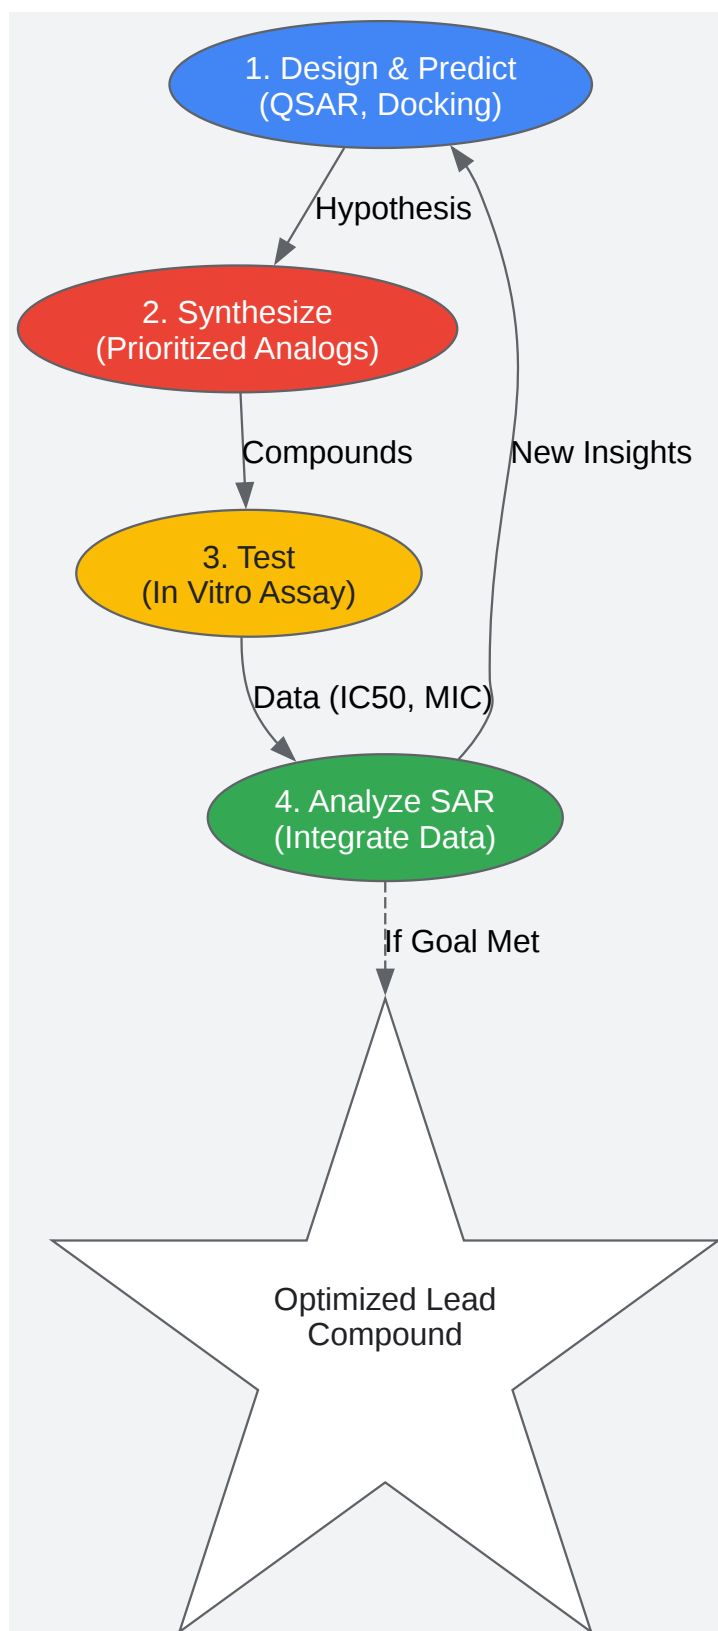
1. Design & Predict
(QSAR, Docking)

Hypothesis

2. Synthesize
(Prioritized Analogs)

Compounds

New Insights

3. Test
(In Vitro Assay)

Data (IC50, MIC)

4. Analyze SAR
(Integrate Data)

If Goal Met

Optimized Lead
Compound